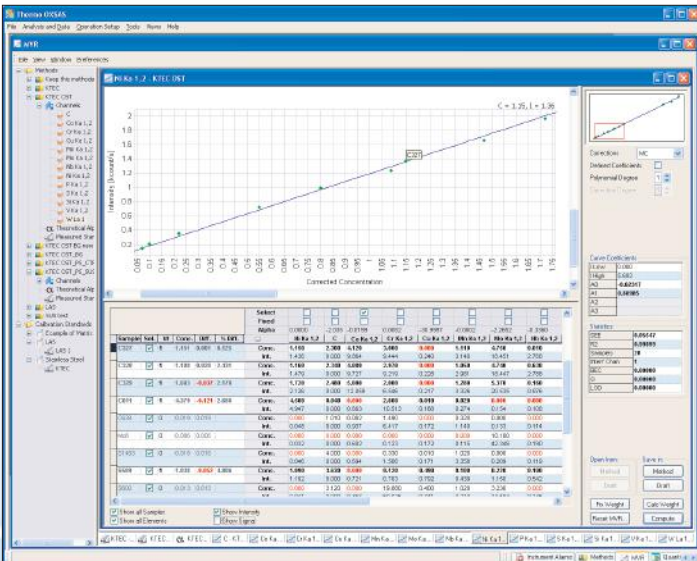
Thermo OXSAS

File Analysis and Data Operation Setup Tools Runs Help

MVR

Edit View Window Preferences

Methods
Keep the methods
KTEC
KTEC OST
Channels
C
Co Ka 1,2
Cu Ka 1,2
Cr Ka 1,2
Mn Ka 1,2
Nb Ka 1,2
Ni Ka 1,2
P Ka 1,2
S Ka 1,2
Si Ka 1,2
V Ka 1,2
W La 1
Theoretical Alg
Measured Star
KTEC OST BG new
KTEC OST_D0
KTEC OST_P6_C9
KTEC OST_P6_BG
Channels
Theoretical Alg
Measured Star
LAS
NiN test
Calibration Standards
Example of Matrix
LAS
LAS 1
Stainless Steel
KTEC

Ni Ka 1,2 - KTEC OST

C = 1.35, I = 1.36

Intensity [Kcounts/s]

C327

Corrected Concentration

Correction MC
Defined Coefficients
Polynomial Degree 1

Curve Coefficients
A0 -0.02317
A1 0.98085

Statistics
SEE 0.05447
R2 0.99699
Samples 28

Select
Fixed
Alpha

| Sample | Sel. | W | Conc. | Diff. | % Diff. | | C | Co Ka 1,2 | Cr Ka 1,2 | Mn Ka 1,2 | Nb Ka 1,2 | Ni Ka 1,2 |
|---|---|---|---|---|---|---|---|---|---|---|---|---|
| C327 | | 1 | 1.151 | 0.003 | 0.325 | Conc. | 1.100 | 2.300 | 0.120 | 3.400 | 1.110 | 4.710 |
| | | | | | | Int. | 1.430 | | 8.444 | 0.240 | 3.143 | 15.451 |
| C328 | | 1 | 1.180 | 0.020 | 1.690 | Conc. | 1.160 | 2.300 | 0.090 | 2.670 | 1.060 | 4.740 |
| C329 | | 1 | 1.683 | -0.037 | 2.176 | Conc. | 1.720 | 2.400 | 0.090 | 2.080 | 1.250 | 5.370 |
| C331 | | 1 | 0.379 | -0.121 | 2.680 | Conc. | 4.400 | 0.040 | 0.050 | 2.040 | 0.010 | 0.020 |

Show all Samples
Show all Elements
Show Intensity
Show Signal

Open from
Method
Draft
Save in
Method
Draft
Fix Weight
Calc Weight
Reset MVR
Compute

Instrument Alarms Methods MVR